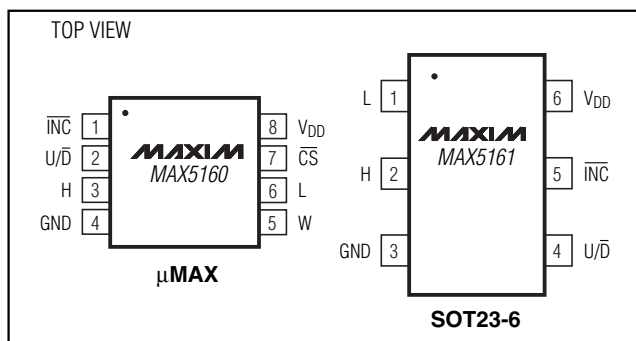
TOP VIEW

$\overline{INC}$ 1
U/$\overline{D}$ 2
H 3
GND 4

MAXIM
MAX5160

8 $V_{DD}$
7 $\overline{CS}$
6 L
5 W

μMAX

L 1
H 2
GND 3

MAXIM
MAX5161

6 $V_{DD}$
5 $\overline{INC}$
4 U/$\overline{D}$

SOT23-6